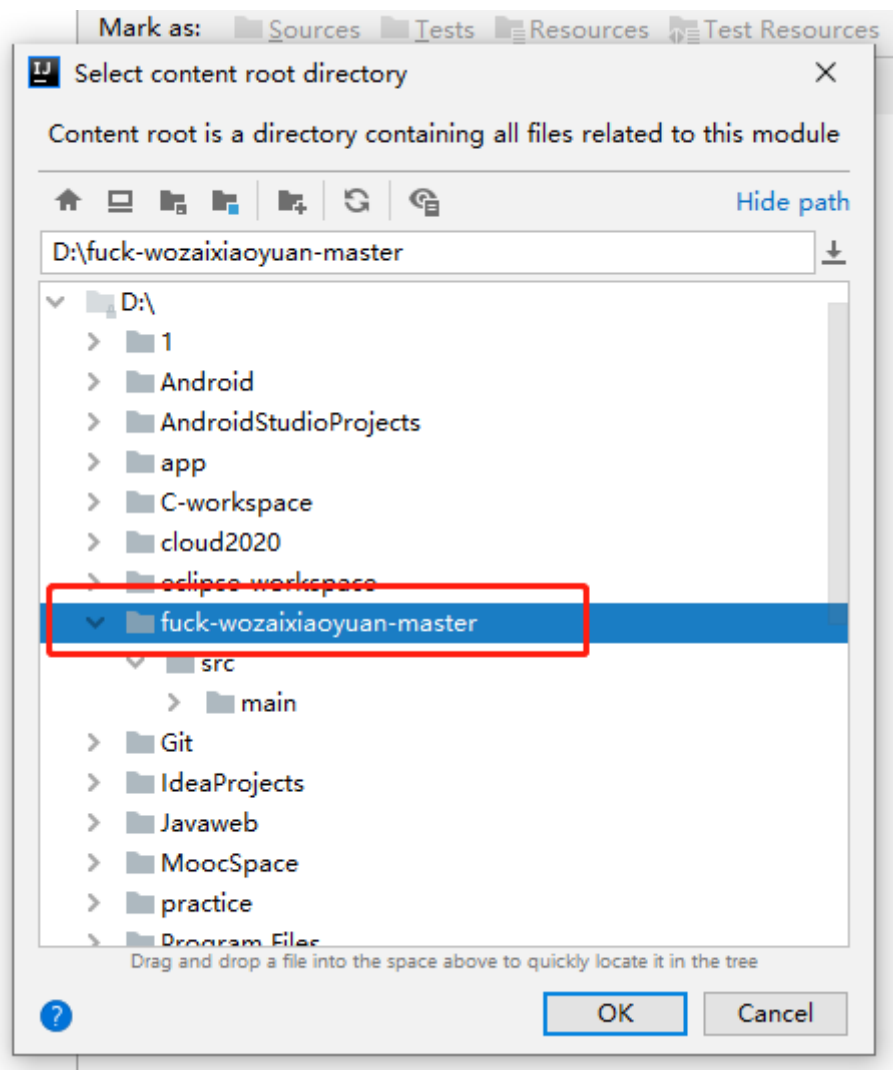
Mark as: Sources Tests Resources Test Resources

Select content root directory

Content root is a directory containing all files related to this module

Hide path

D:\fuck-wozaixiaoyuan-master

D:\
1
Android
AndroidStudioProjects
app
C-workspace
cloud2020
eclipse-workspace
fuck-wozaixiaoyuan-master
src
main
Git
IdeaProjects
Javaweb
MoocSpace
practice
Program Files

Drag and drop a file into the space above to quickly locate it in the tree

?

OK

Cancel